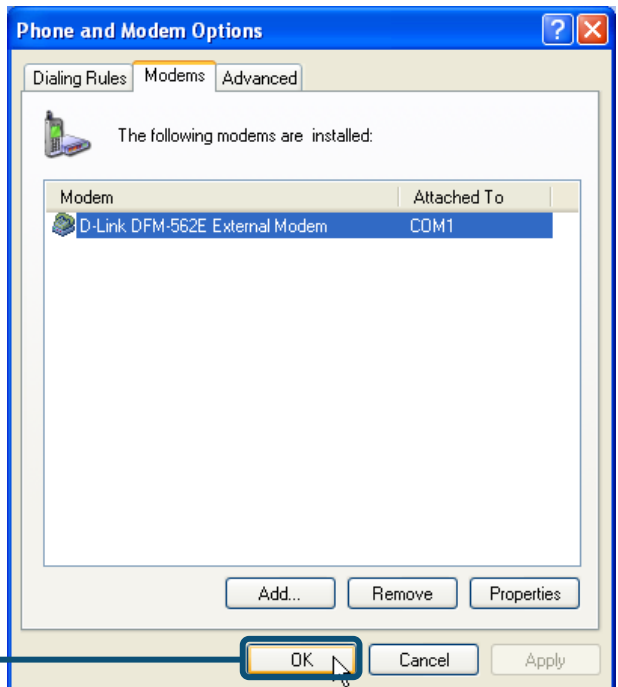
Phone and Modem Options

Dialing Rules | Modems | Advanced

The following modems are installed:

| Modem | Attached To |
|---|---|
| D-Link DFM-562E External Modem | COM1 |

Add... Remove Properties

OK Cancel Apply